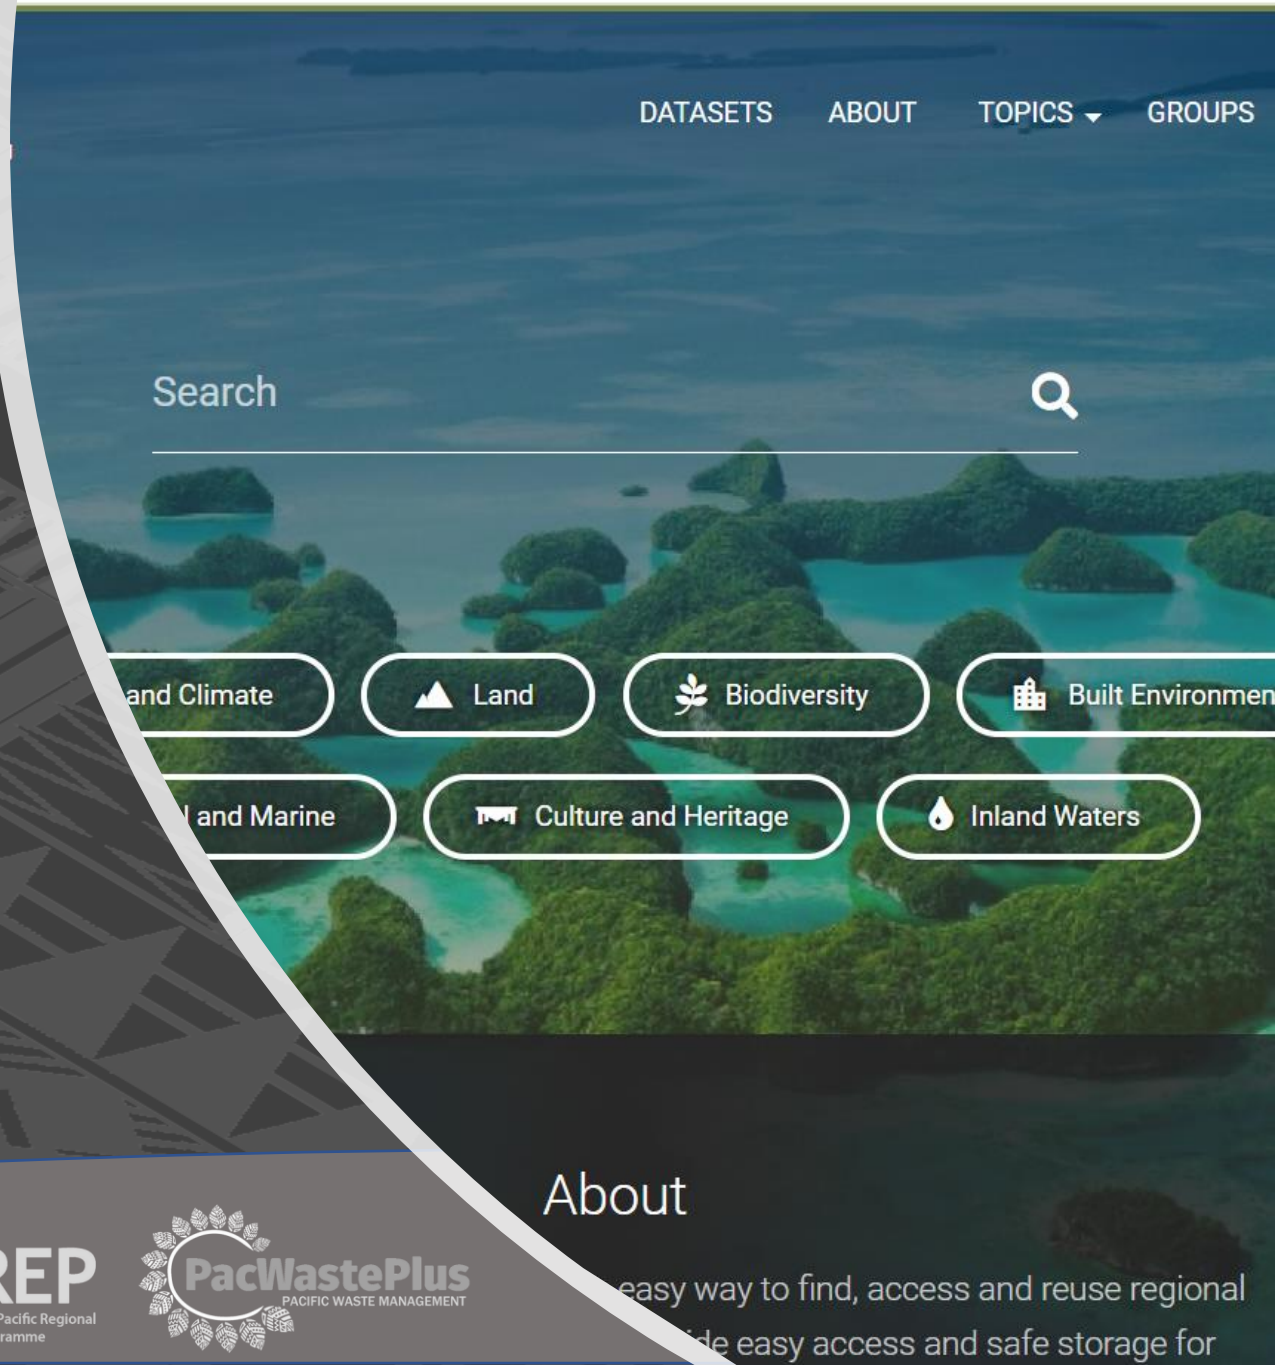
DATASETS ABOUT TOPICS GROUPS

Search

and Climate
Land
Biodiversity
Built Environmen

l and Marine
Culture and Heritage
Inland Waters

About

easy way to find, access and reuse regional
de easy access and safe storage for

REP
Pacific Regional
ramme

PacWastePlus
PACIFIC WASTE MANAGEMENT